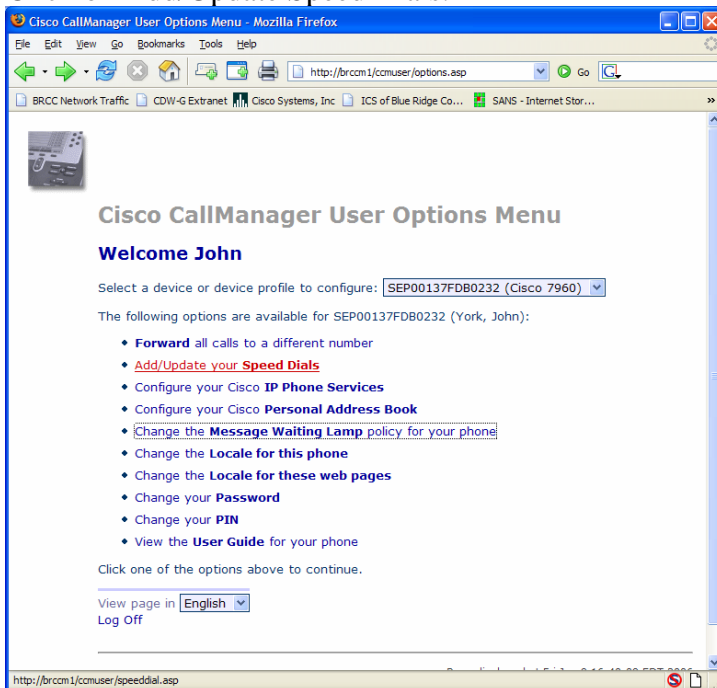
Cisco CallManager User Options Menu - Mozilla Firefox

File Edit View Go Bookmarks Tools Help

http://brccm1/ccmuser/options.asp

Go

BRCC Network Traffic CDW-G Extranet Cisco Systems, Inc ICS of Blue Ridge Co... SANS - Internet Stor...

Cisco CallManager User Options Menu

Welcome John

Select a device or device profile to configure: SEP00137FDB0232 (Cisco 7960)

The following options are available for SEP00137FDB0232 (York, John):

- Forward all calls to a different number
- Add/Update your Speed Dials
- Configure your Cisco IP Phone Services
- Configure your Cisco Personal Address Book
- Change the Message Waiting Lamp policy for your phone
- Change the Locale for this phone
- Change the Locale for these web pages
- Change your Password
- Change your PIN
- View the User Guide for your phone

Click one of the options above to continue.

View page in English

Log Off

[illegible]

http://brccm1/ccmuser/speeddial.asp